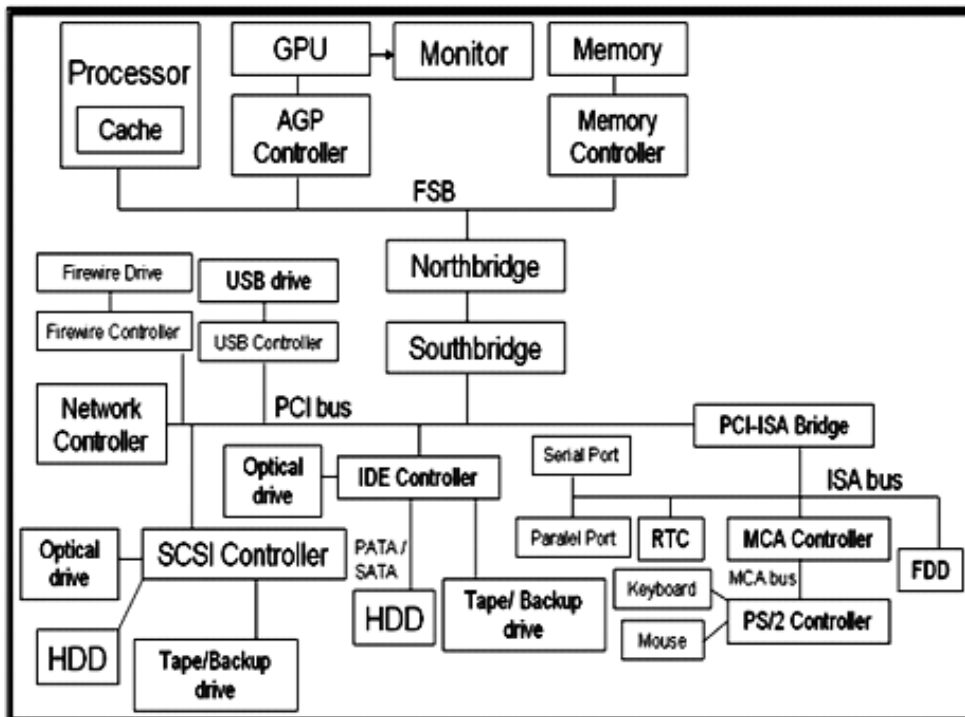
Processor

Cache

GPU

Monitor

Memory

AGP Controller

Memory Controller

FSB

Northbridge

Southbridge

Firewire Drive

Firewire Controller

USB drive

USB Controller

Network Controller

PCI bus

PCI-ISA Bridge

Optical drive

IDE Controller

Serial Port

ISA bus

Paralel Port

RTC

MCA Controller

FDD

Optical drive

SCSI Controller

PATA / SATA

HDD

Tape/ Backup drive

Keyboard

MCA bus

PS/2 Controller

Mouse

HDD

Tape/Backup drive